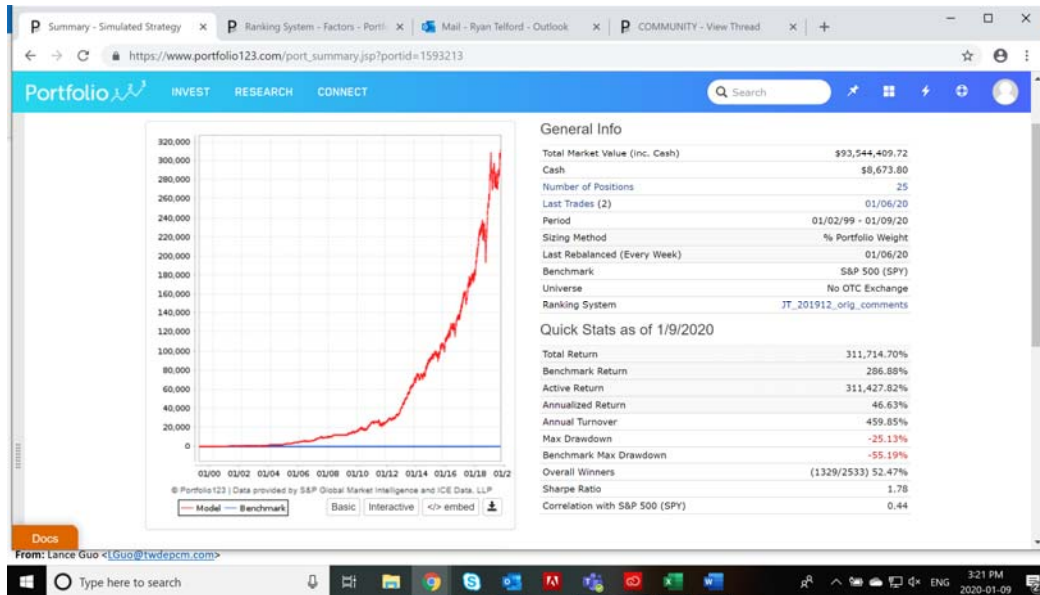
P Summary - Simulated Strategy ×
P Ranking System - Factors - Portf ×
Mail - Ryan Telford - Outlook ×
P COMMUNITY - View Thread ×
+

https://www.portfolio123.com/port_summary.jsp?portid=1593213

Portfolio INVEST RESEARCH CONNECT
Search

320,000
300,000
280,000
260,000
240,000
220,000
200,000
180,000
160,000
140,000
120,000
100,000
80,000
60,000
40,000
20,000
0
01/00 01/02 01/04 01/06 01/08 01/10 01/12 01/14 01/16 01/18 01/2
© Portfolio123 | Data provided by S&P Global Market Intelligence and ICE Data, LLP
Model Benchmark
Basic Interactive </> embed

General Info

| | |
|---|---|
| Total Market Value (inc. Cash) | $93,544,409.72 |
| Cash | $8,673.80 |
| Number of Positions | 25 |
| Last Trades (2) | 01/06/20 |
| Period | 01/02/99 - 01/09/20 |
| Sizing Method | % Portfolio Weight |
| Last Rebalanced (Every Week) | 01/06/20 |
| Benchmark | S&P 500 (SPY) |
| Universe | No OTC Exchange |
| Ranking System | JT_201912_orig_comments |

Quick Stats as of 1/9/2020

| | |
|---|---|
| Total Return | 311,714.70% |
| Benchmark Return | 286.88% |
| Active Return | 311,427.82% |
| Annualized Return | 46.63% |
| Annual Turnover | 459.85% |
| Max Drawdown | -25.13% |
| Benchmark Max Drawdown | -55.19% |
| Overall Winners | (1329/2533) 52.47% |
| Sharpe Ratio | 1.78 |
| Correlation with S&P 500 (SPY) | 0.44 |

Docs
From: Lance Guo <LGuo@twdepcm.com>

Type here to search
ENG 3:21 PM 2020-01-09